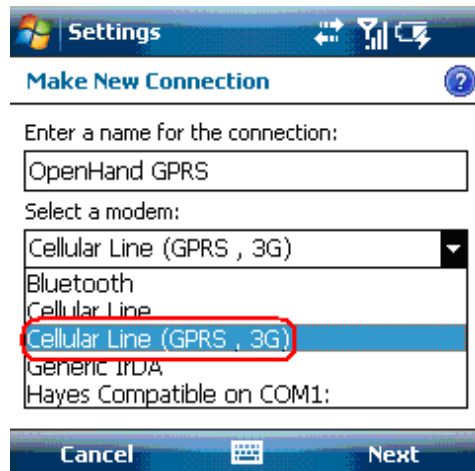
Settings

Make New Connection

Enter a name for the connection:

OpenHand GPRS

Select a modem:

Cellular Line (GPRS , 3G)

Bluetooth
Cellular Line
Cellular Line (GPRS , 3G)
Generic IrDA
Hayes Compatible on COM1:

Cancel

Next